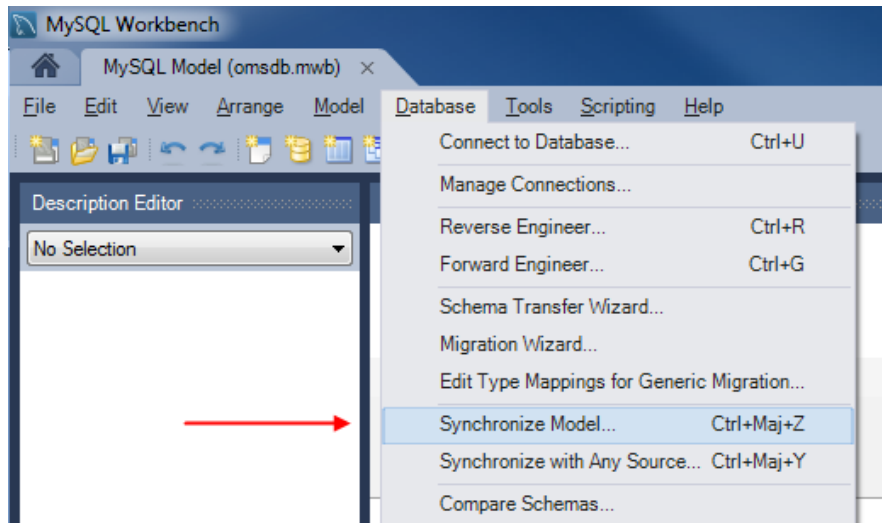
MySQL Workbench

MySQL Model (omsdb.mwb) ×

File Edit View Arrange Model Database Tools Scripting Help

Description Editor

No Selection

| | |
|---|---|
| Connect to Database... | Ctrl+U |
| Manage Connections... | |
| Reverse Engineer... | Ctrl+R |
| Forward Engineer... | Ctrl+G |
| Schema Transfer Wizard... | |
| Migration Wizard... | |
| Edit Type Mappings for Generic Migration... | |
| Synchronize Model... | Ctrl+Maj+Z |
| Synchronize with Any Source... | Ctrl+Maj+Y |
| Compare Schemas... | |